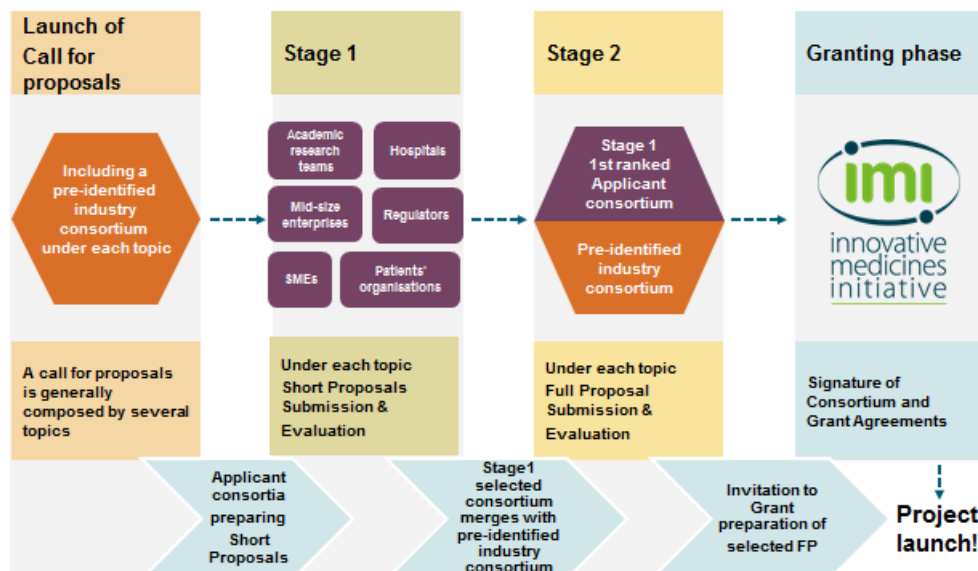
Launch of Call for proposals

Stage 1

Stage 2

Granting phase

Including a pre-identified industry consortium under each topic

Academic research teams

Hospitals

Mid-size enterprises

Regulators

SMEs

Patients' organisations

Stage 1 1st ranked Applicant consortium

Pre-identified industry consortium

imi innovative medicines initiative

A call for proposals is generally composed by several topics

Under each topic Short Proposals Submission & Evaluation

Under each topic Full Proposal Submission & Evaluation

Signature of Consortium and Grant Agreements

Applicant consortia preparing Short Proposals

Stage1 selected consortium merges with pre-identified industry consortium

Invitation to Grant preparation of selected FP

Project launch!